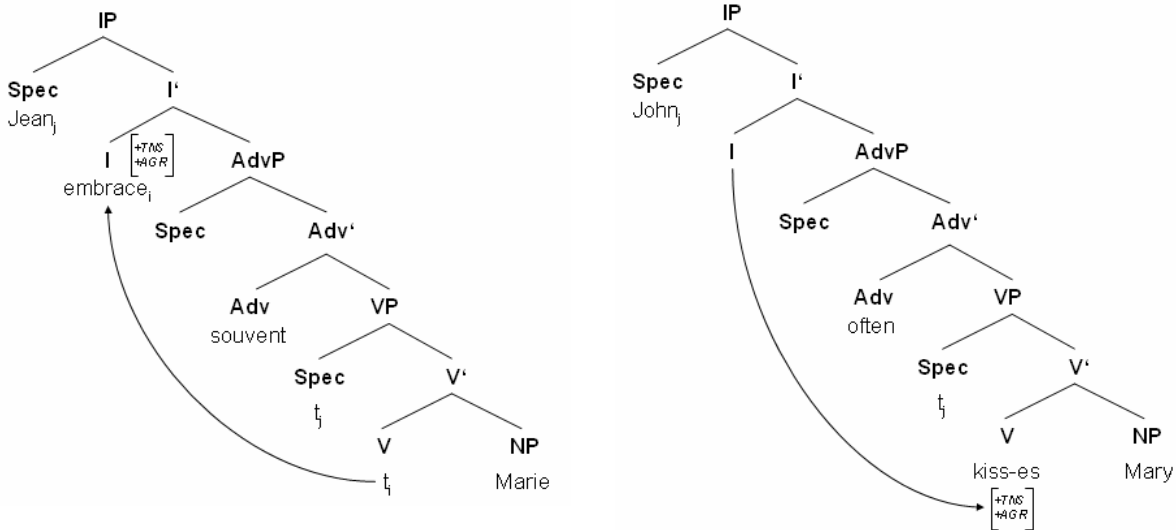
IP

Spec
Jean$_j$

I‘

I $\begin{bmatrix} +TNS \\ +AGR \end{bmatrix}$
embrace$_i$

AdvP

Spec

Adv‘

Adv
souvent

VP

Spec
t$_j$

V‘

V
t$_i$

NP
Marie

IP

Spec
John$_j$

I‘

I

AdvP

Spec

Adv‘

Adv
often

VP

Spec
t$_j$

V‘

V
kiss-es

NP
Mary

$\begin{bmatrix} +TNS \\ +AGR \end{bmatrix}$